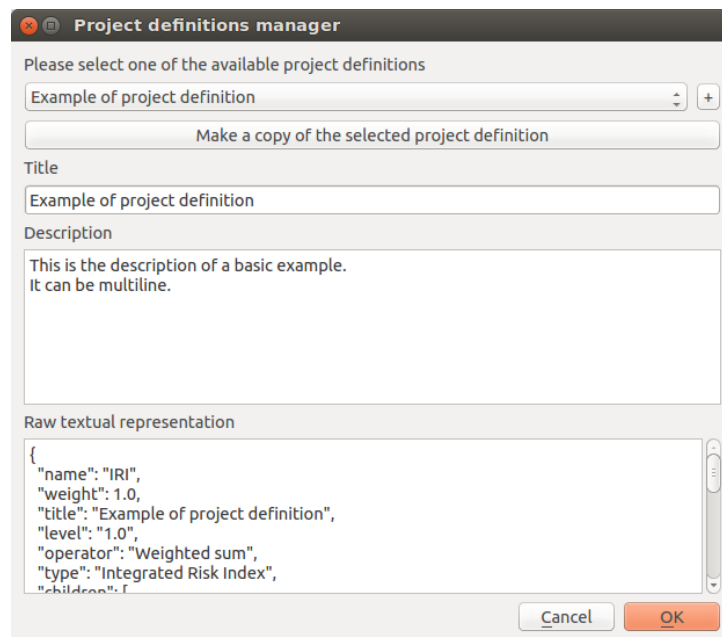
Project definitions manager

Please select one of the available project definitions

Example of project definition

+

Make a copy of the selected project definition

Title

Example of project definition

Description

This is the description of a basic example.
It can be multiline.

Raw textual representation

{
"name": "IRI",
"weight": 1.0,
"title": "Example of project definition",
"level": "1.0",
"operator": "Weighted sum",
"type": "Integrated Risk Index",
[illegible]

Cancel

OK